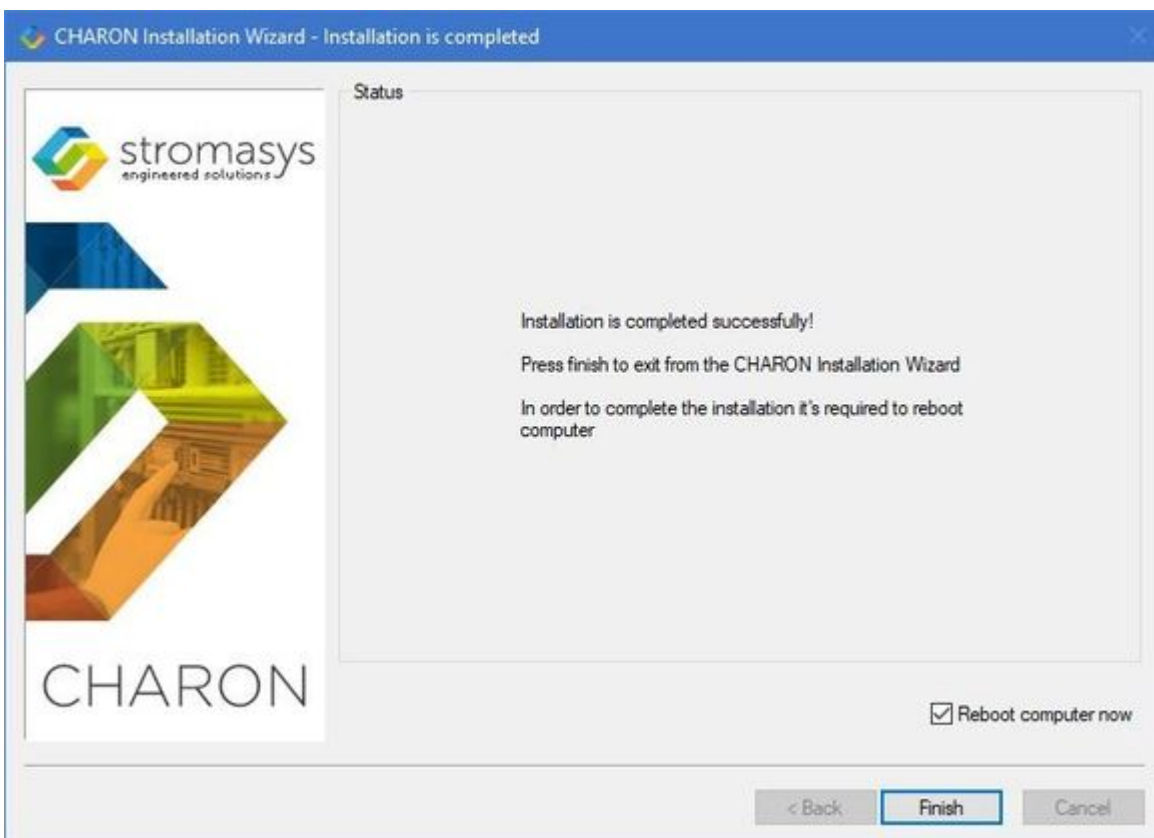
CHARON Installation Wizard - Installation is completed

stromasys
engineered solutions

CHARON

Status

Installation is completed successfully!

Press finish to exit from the CHARON Installation Wizard

In order to complete the installation it's required to reboot computer

Reboot computer now

< Back

Finish

Cancel